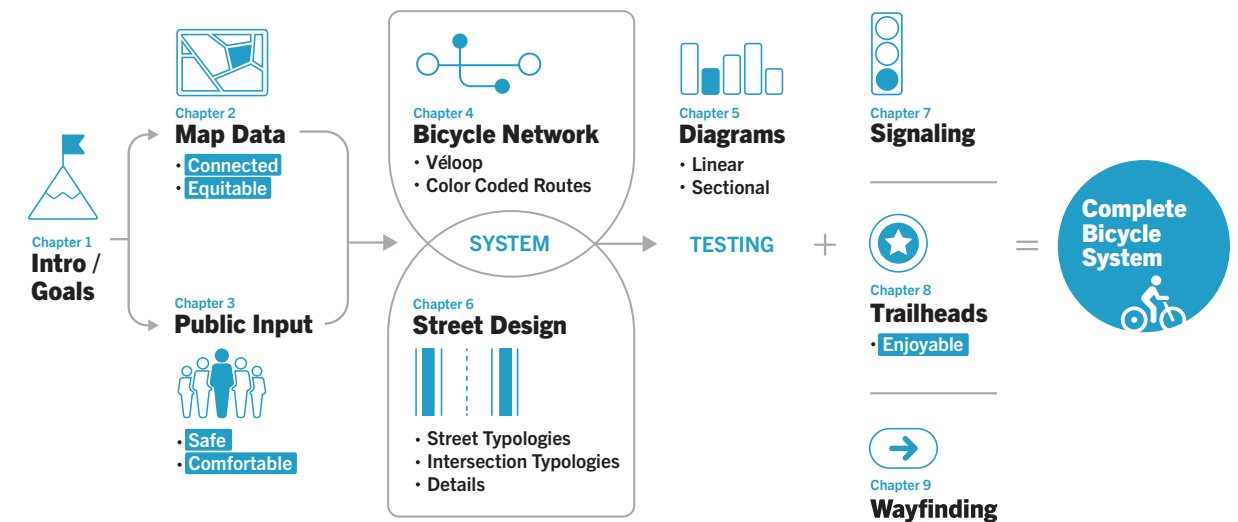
Chapter 1
Intro / Goals

Chapter 2
Map Data
• Connected
• Equitable

Chapter 3
Public Input
• Safe
• Comfortable

Chapter 4
Bicycle Network
• Véloop
• Color Coded Routes

SYSTEM

Chapter 6
Street Design
• Street Typologies
• Intersection Typologies
• Details

Chapter 5
Diagrams
• Linear
• Sectional

TESTING

+

Chapter 7
Signaling

Chapter 8
Trailheads
• Enjoyable

Chapter 9
Wayfinding

=

Complete Bicycle System